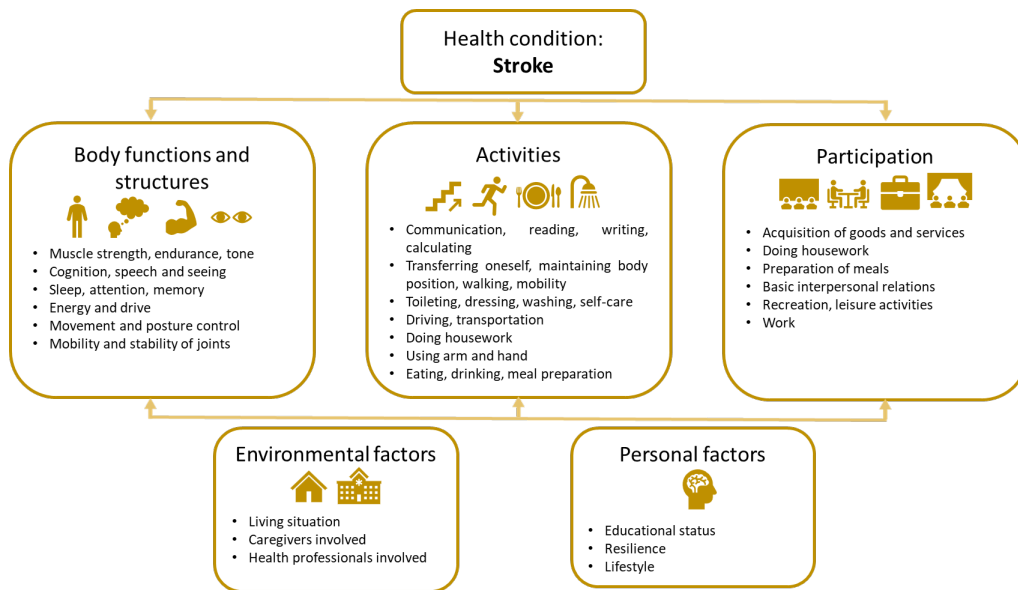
Health condition:
**Stroke**

Body functions and structures

- Muscle strength, endurance, tone
- Cognition, speech and seeing
- Sleep, attention, memory
- Energy and drive
- Movement and posture control
- Mobility and stability of joints

Activities

- Communication, reading, writing, calculating
- Transferring oneself, maintaining body position, walking, mobility
- Toileting, dressing, washing, self-care
- Driving, transportation
- Doing housework
- Using arm and hand
- Eating, drinking, meal preparation

Participation

- Acquisition of goods and services
- Doing housework
- Preparation of meals
- Basic interpersonal relations
- Recreation, leisure activities
- Work

Environmental factors

- Living situation
- Caregivers involved
- Health professionals involved

Personal factors

- Educational status
- Resilience
- Lifestyle